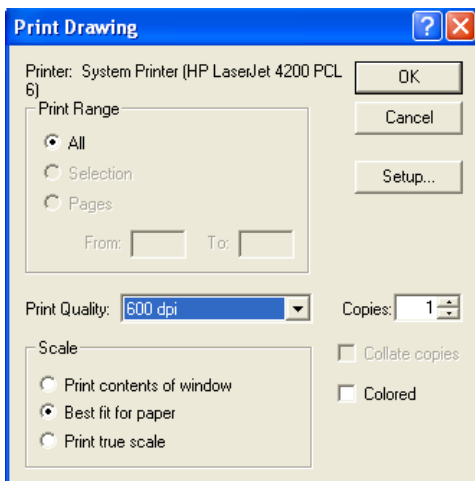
Print Drawing

?

X

Printer: System Printer (HP LaserJet 4200 PCL 6)

OK

Cancel

Setup...

Print Range

All

Selection

Pages

From:

To:

Print Quality: 600 dpi

Copies: 1

Scale

Print contents of window

Best fit for paper

Print true scale

Collate copies

Colored